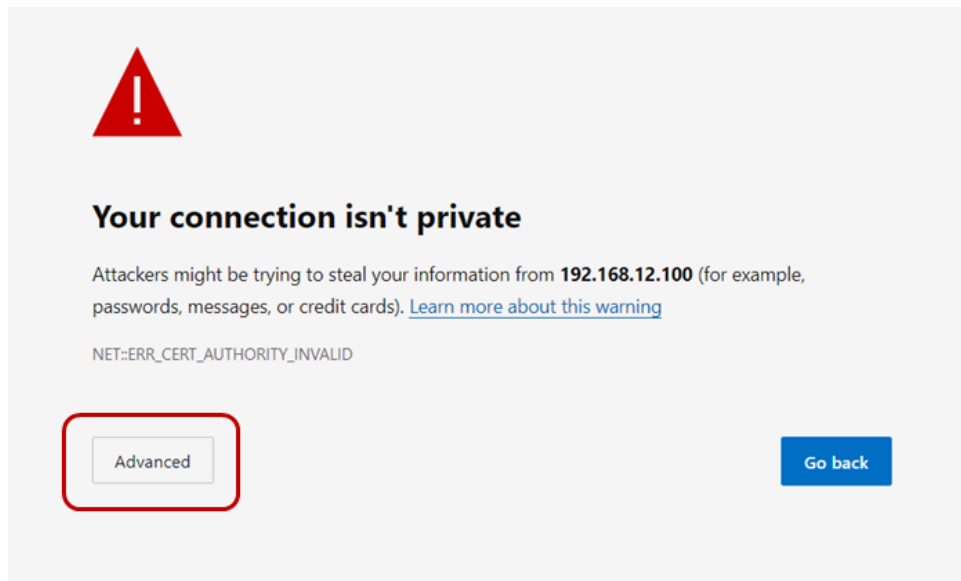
Your connection isn't private

Attackers might be trying to steal your information from 192.168.12.100 (for example, passwords, messages, or credit cards). Learn more about this warning

NET::ERR_CERT_AUTHORITY_INVALID

Advanced

Go back